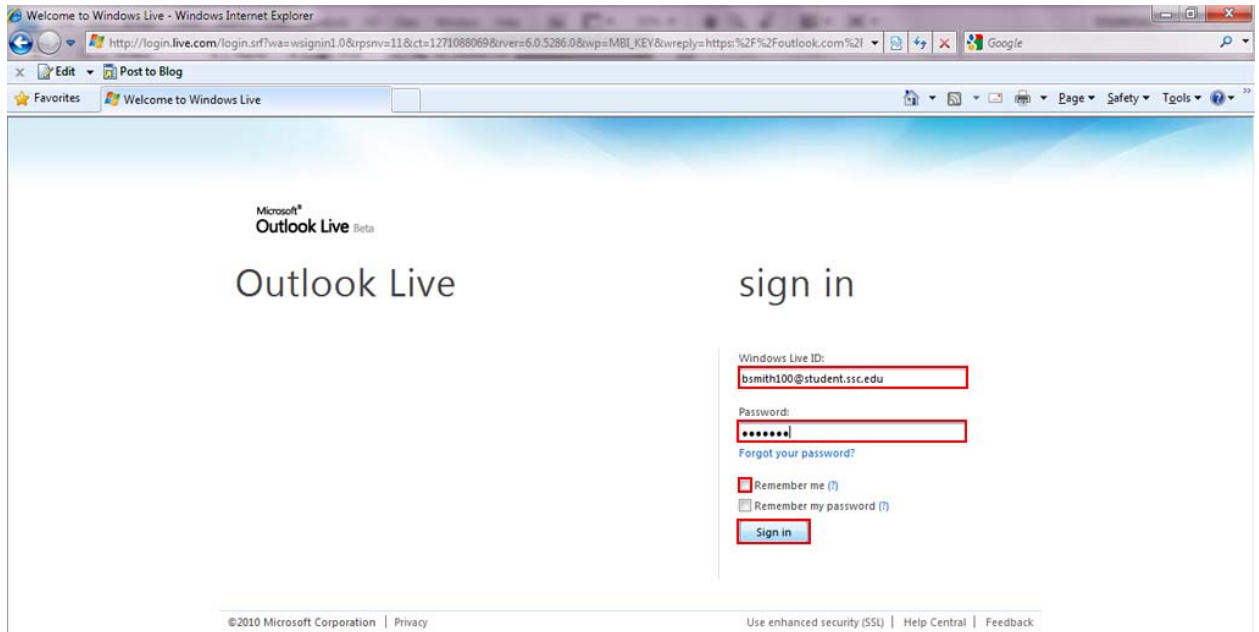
Welcome to Windows Live - Windows Internet Explorer

http://login.live.com/login.srf?wa=wsignin1.0&rpsnv=11&ct=1271088069&rver=6.0.5286.0&wp=MBI_KEY&wreply=https:%2F%2Foutlook.com%2F

Google

Edit Post to Blog

Favorites Welcome to Windows Live

Page Safety Tools

Microsoft® Outlook Live Beta

Outlook Live

sign in

Windows Live ID:

bsmith100@student.ssc.edu

Password:

•••••••

Forgot your password?

Remember me (?)

Remember my password (?)

Sign in

©2010 Microsoft Corporation | Privacy

Use enhanced security (SSL) | Help Central | Feedback